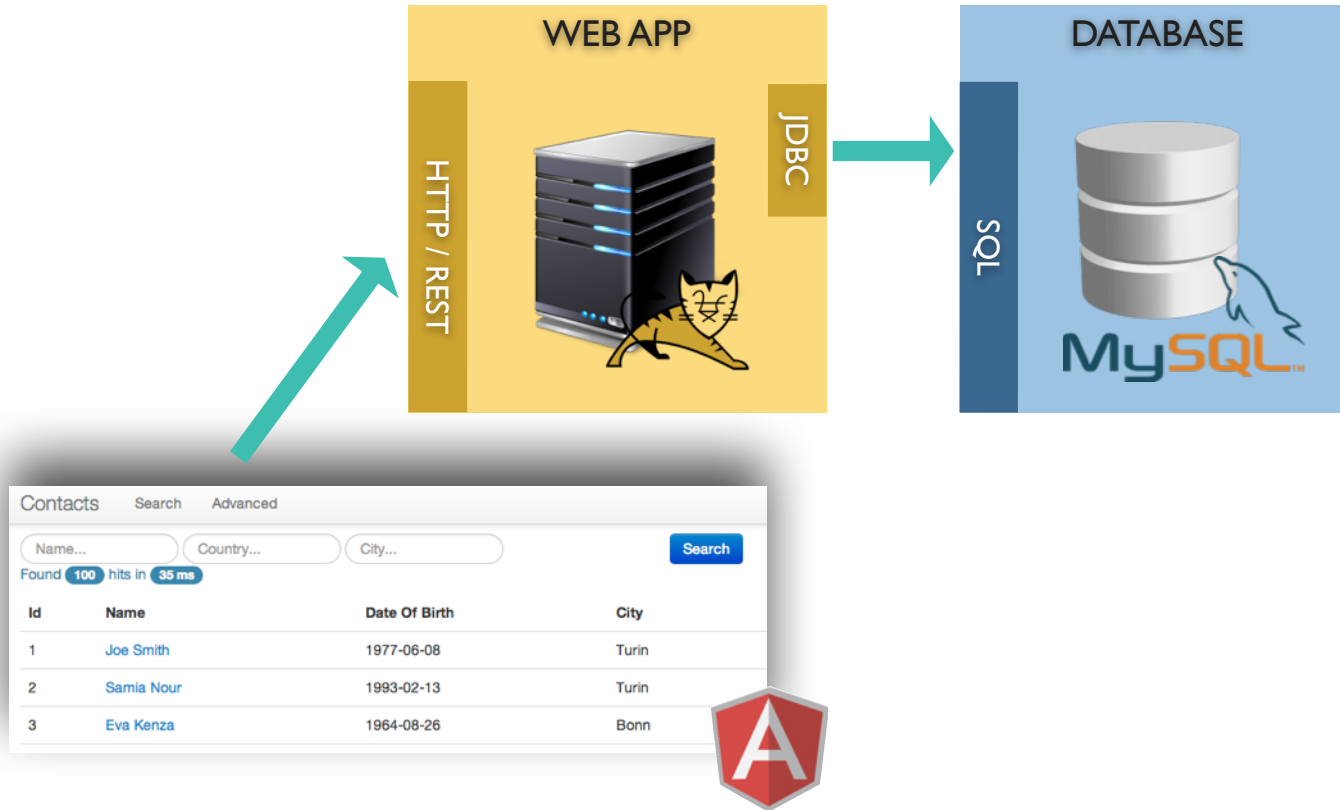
WEB APP

HTTP / REST

JDBC

DATABASE

SQL

MySQL

Contacts Search Advanced

Name... Country... City... Search

Found 100 hits in 35 ms

| Id | Name | Date Of Birth | City |
|---|---|---|---|
| 1 | Joe Smith | 1977-06-08 | Turin |
| 2 | Samia Nour | 1993-02-13 | Turin |
| 3 | Eva Kenza | 1964-08-26 | Bonn |

A